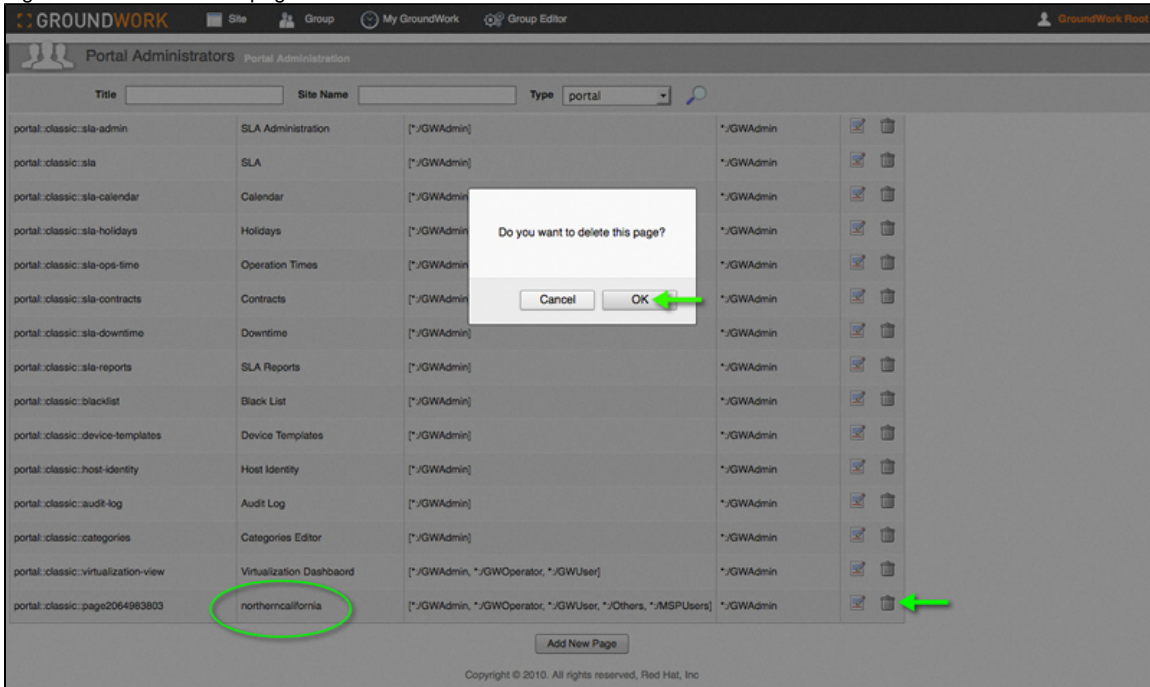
GROUNDWORK Site Group My GroundWork Group Editor GroundWork Root

Portal Administrators Portal Administration

Title Site Name Type portal

| | | | | |
|---|---|---|---|---|
| portal::classic::sla-admin | SLA Administration | [*:/GWAdmin] | *:/GWAdmin | |
| portal::classic::sla | SLA | [*:/GWAdmin] | *:/GWAdmin | |
| portal::classic::sla-calendar | Calendar | [*:/GWAdmin | *:/GWAdmin | |
| portal::classic::sla-holidays | Holidays | [*:/GWAdmin | *:/GWAdmin | |
| portal::classic::sla-ops-time | Operation Times | [*:/GWAdmin | *:/GWAdmin | |
| portal::classic::sla-contracts | Contracts | [*:/GWAdmin | *:/GWAdmin | |
| portal::classic::sla-downtime | Downtime | [*:/GWAdmin] | *:/GWAdmin | |
| portal::classic::sla-reports | SLA Reports | [*:/GWAdmin] | *:/GWAdmin | |
| portal::classic::blacklist | Black List | [*:/GWAdmin] | *:/GWAdmin | |
| portal::classic::device-templates | Device Templates | [*:/GWAdmin] | *:/GWAdmin | |
| portal::classic::host-identity | Host Identity | [*:/GWAdmin] | *:/GWAdmin | |
| portal::classic::audit-log | Audit Log | [*:/GWAdmin] | *:/GWAdmin | |
| portal::classic::categories | Categories Editor | [*:/GWAdmin] | *:/GWAdmin | |
| portal::classic::virtualization-view | Virtualization Dashbaord | [*:/GWAdmin, *:/GWOperator, *:/GWUser] | *:/GWAdmin | |
| portal::classic::page2064983803 | northerncalifornia | [*:/GWAdmin, *:/GWOperator, *:/GWUser, *:/Others, *:/MSPUsers] | *:/GWAdmin | |

Do you want to delete this page?

Cancel OK

Add New Page

Copyright © 2010. All rights reserved, Red Hat, Inc